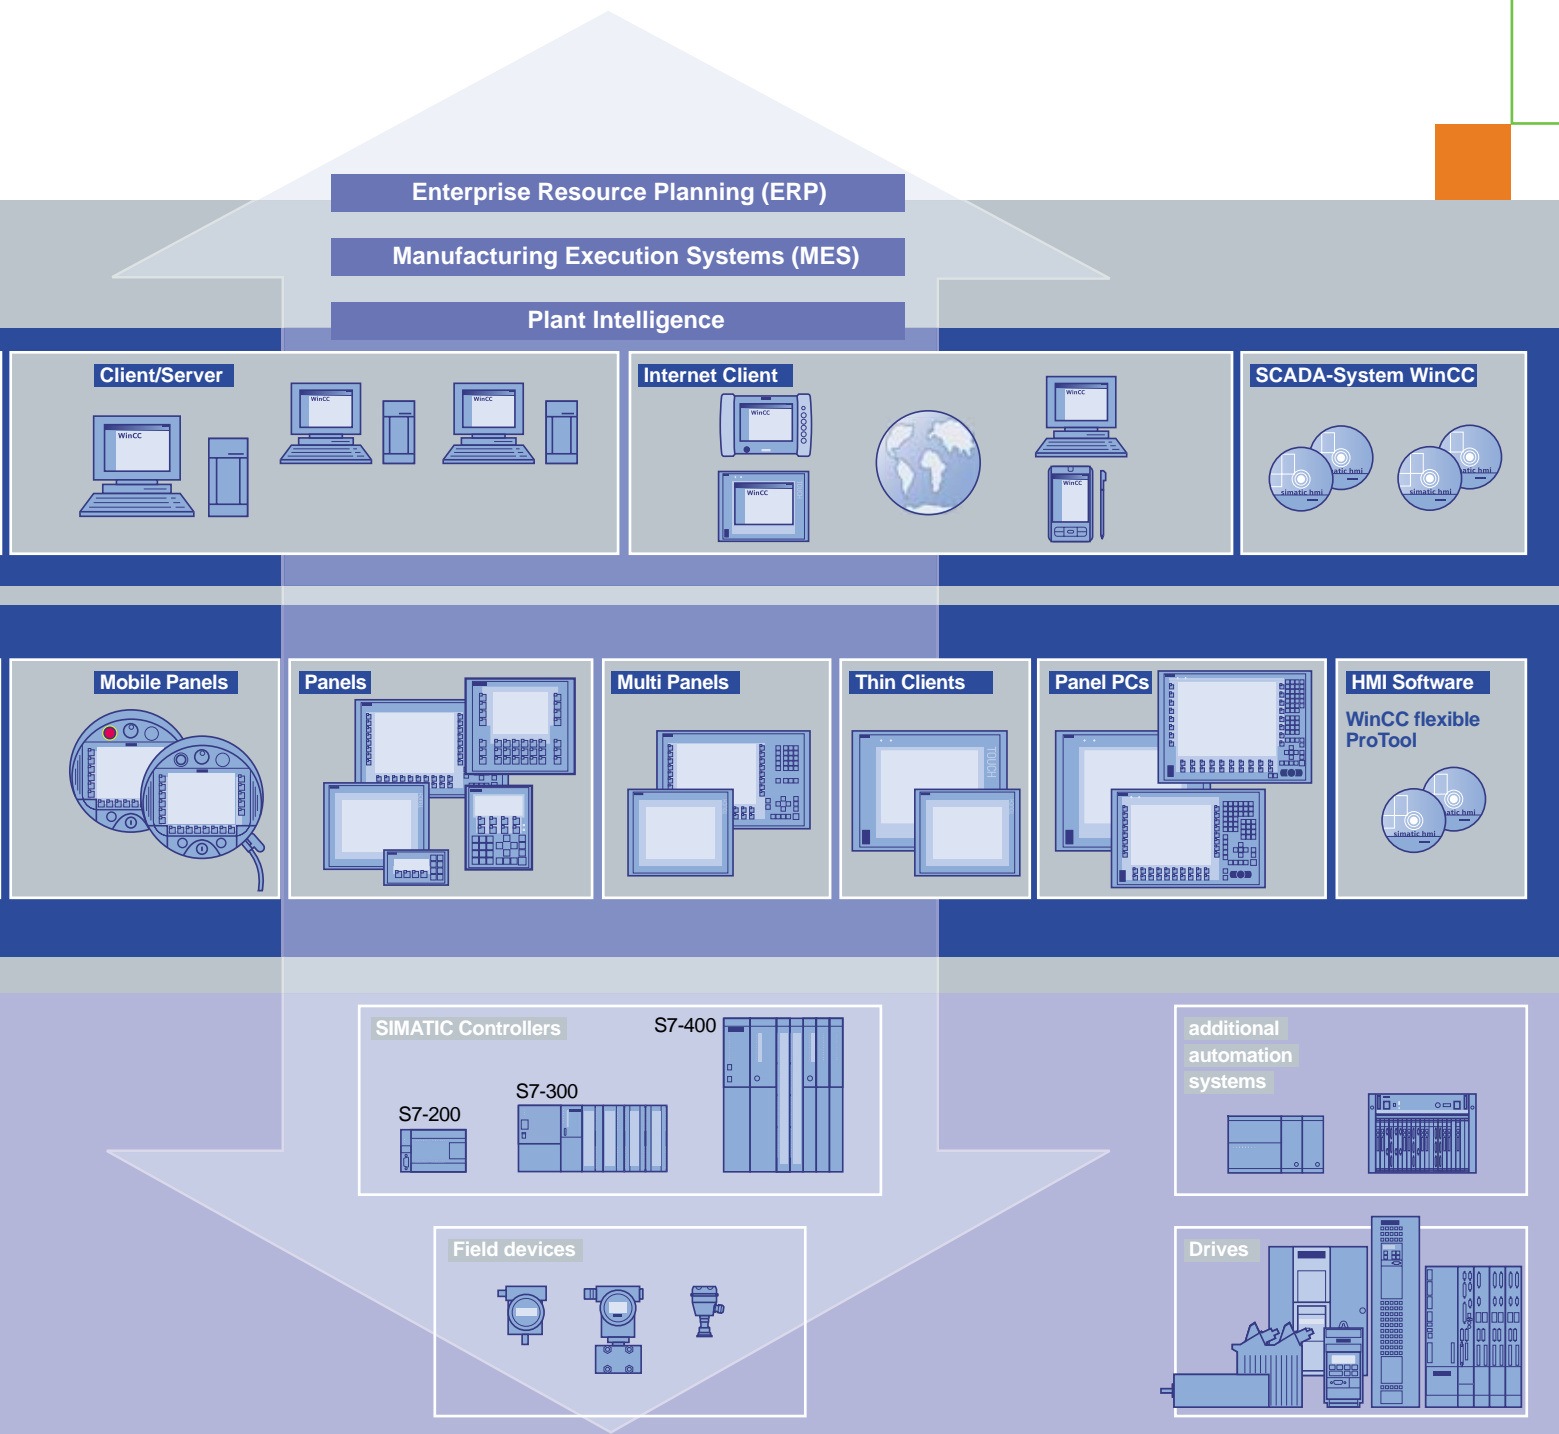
Enterprise Resource Planning (ERP)

Manufacturing Execution Systems (MES)

Plant Intelligence

Client/Server

WinCC

WinCC

WinCC

Internet Client

WinCC

WinCC

WinCC

WinCC

SCADA-System WinCC

simatic hmi

simatic hmi

simatic hmi

simatic hmi

Mobile Panels

Panels

Multi Panels

Thin Clients

TOUCH

Panel PCs

HMI Software

WinCC flexible
ProTool

simatic hmi

simatic hmi

SIMATIC Controllers

S7-400

S7-300

S7-200

additional automation systems

Field devices

Drives